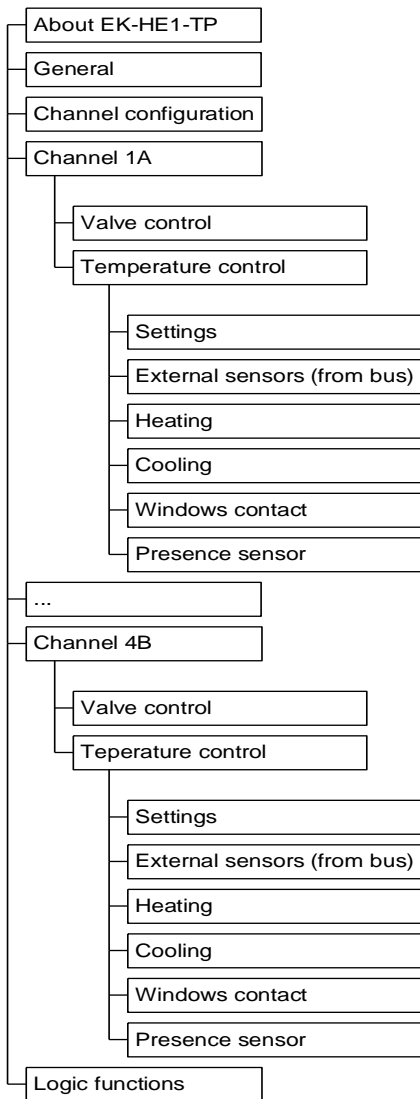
About EK-HE1-TP
General
Channel configuration
Channel 1A
Valve control
Temperature control
Settings
External sensors (from bus)
Heating
Cooling
Windows contact
Presence sensor
...
Channel 4B
Valve control
Teperature control
Settings
External sensors (from bus)
Heating
Cooling
Windows contact
Presence sensor
Logic functions